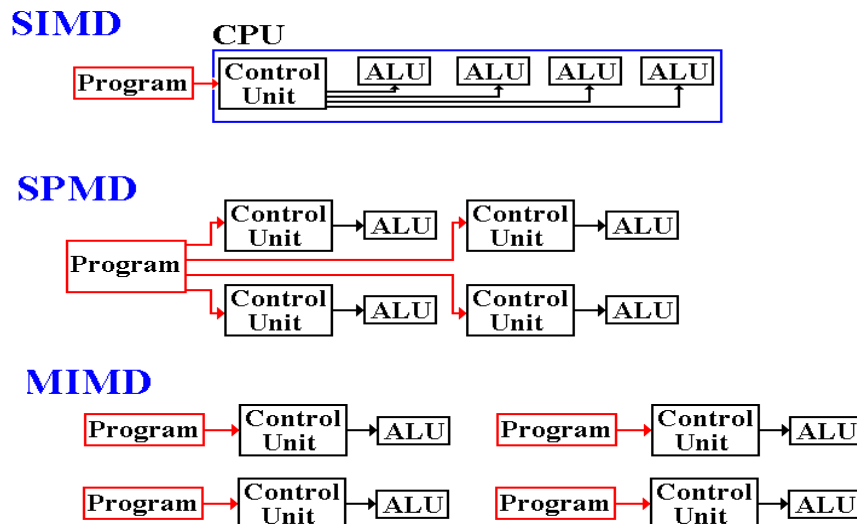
SIMD

CPU

Program

Control Unit

ALU

ALU

ALU

ALU

SPMD

Program

Control Unit

ALU

Control Unit

ALU

Control Unit

ALU

Control Unit

ALU

MIMD

Program

Control Unit

ALU

Program

Control Unit

ALU

Program

Control Unit

ALU

Program

Control Unit

ALU